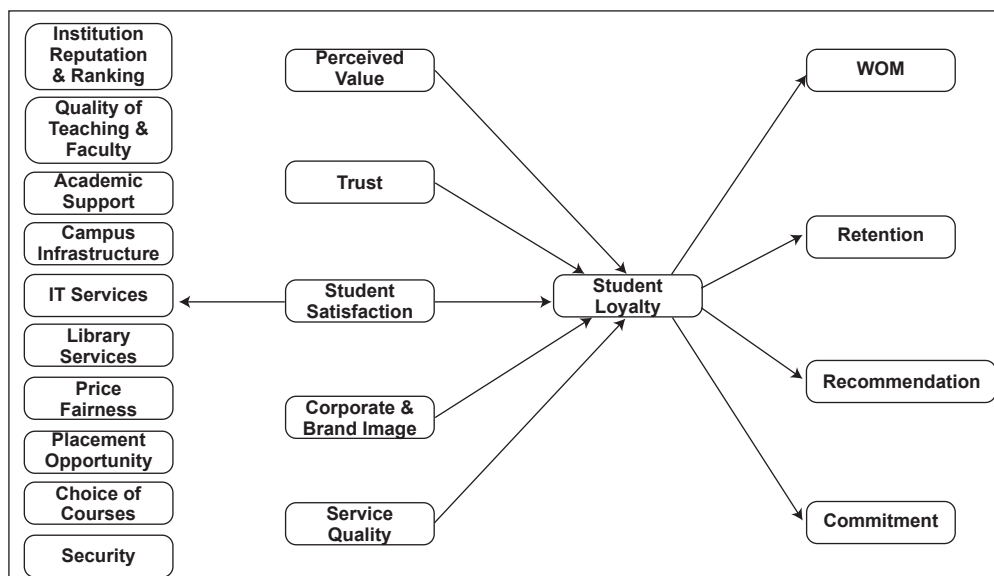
Institution Reputation & Ranking

Quality of Teaching & Faculty

Academic Support

Campus Infrastructure

IT Services

Library Services

Price Fairness

Placement Opportunity

Choice of Courses

Security

Perceived Value

Trust

Student Satisfaction

Corporate & Brand Image

Service Quality

Student Loyalty

WOM

Retention

Recommendation

Commitment